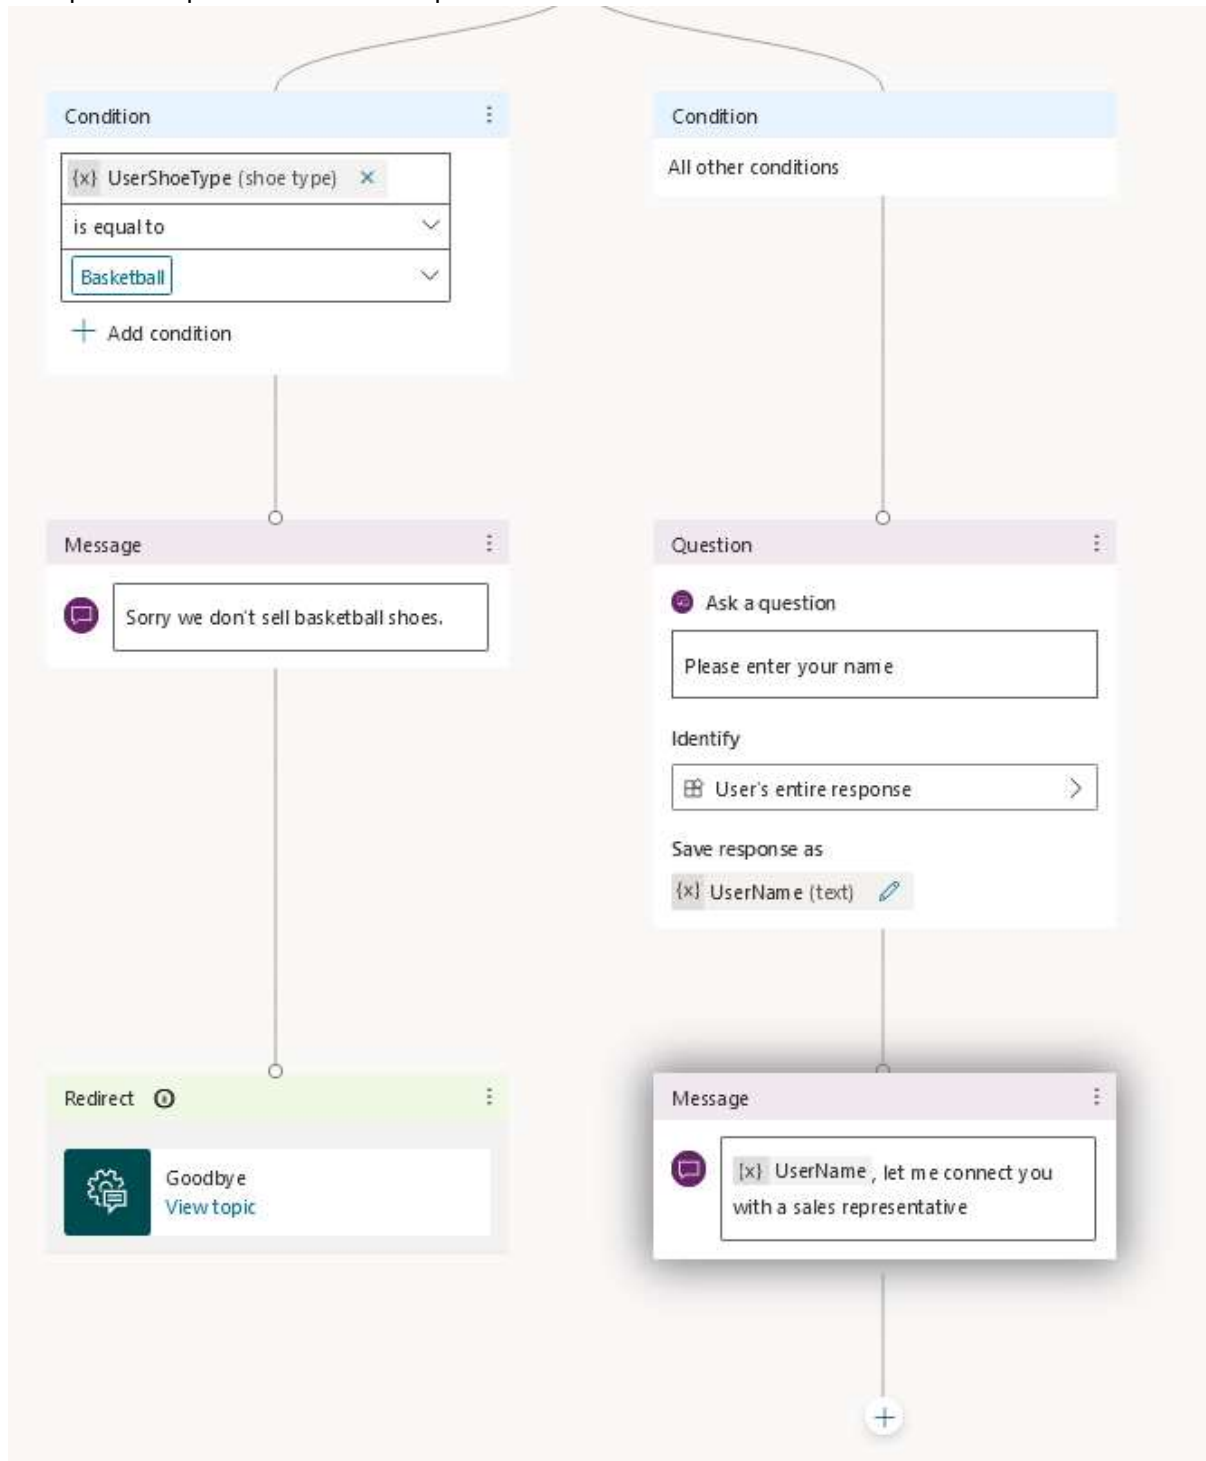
Condition

{x} UserShoeType (shoe type)

is equal to

Basketball

Add condition

Condition

All other conditions

Message

Sorry we don't sell basketball shoes.

Question

Ask a question

Please enter your name

Identify

User's entire response

Save response as

{x} UserName (text)

Redirect

Goodbye
View topic

Message

{x} UserName, let me connect you with a sales representative